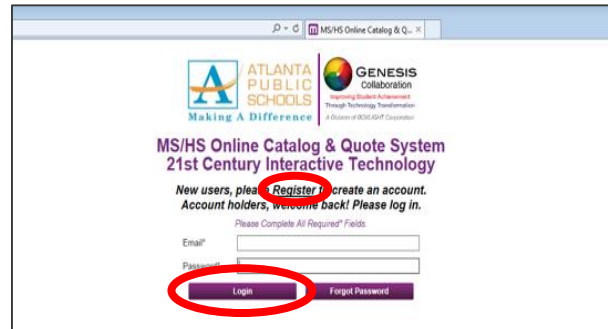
MS/HS Online Catalog & Q... ×

ATLANTA PUBLIC SCHOOLS
Making A Difference

GENESIS Collaboration
Improving Student Achievement Through Technology Transformation
A Division of BOXLIGHT Corporation

MS/HS Online Catalog & Quote System
21st Century Interactive Technology

New users, please Register to create an account.
Account holders, welcome back! Please log in.

Please Complete All Required* Fields.

Email*

Password*

Login

Forgot Password